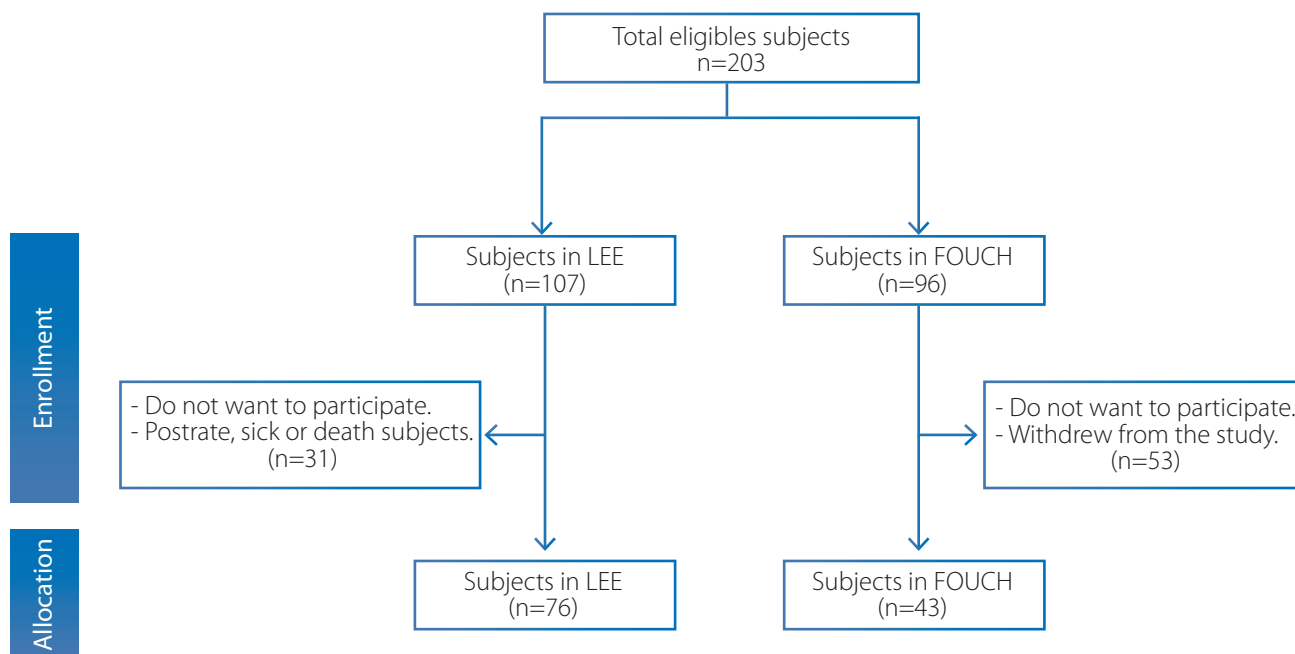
Total eligibles subjects
n=203

Enrollment

Subjects in LEE
(n=107)

Subjects in FOUCH
(n=96)

- Do not want to participate.
- Postrate, sick or death subjects.
(n=31)

- Do not want to participate.
- Withdrew from the study.
(n=53)

Allocation

Subjects in LEE
(n=76)

Subjects in FOUCH
(n=43)